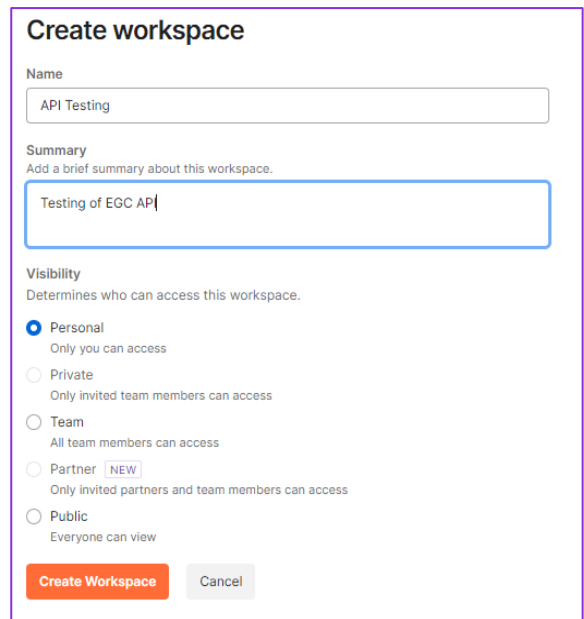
Create workspace

Name

API Testing

Summary
Add a brief summary about this workspace.

Testing of EGC API

Visibility
Determines who can access this workspace.

Personal
Only you can access

Private
Only invited team members can access

Team
All team members can access

Partner NEW
Only invited partners and team members can access

Public
Everyone can view

Create Workspace Cancel